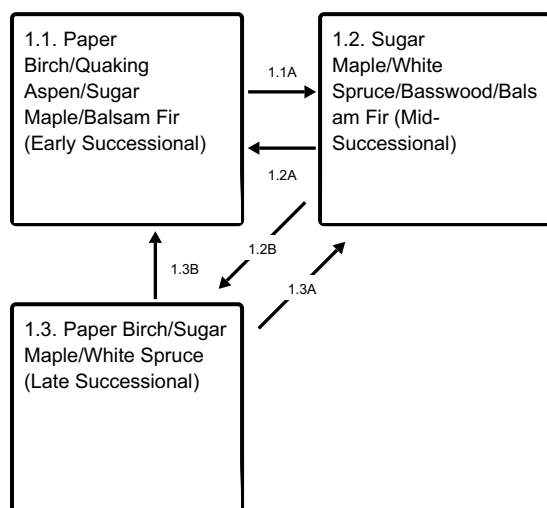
1.1. Paper Birch/Quaking Aspen/Sugar Maple/Balsam Fir (Early Successional)

1.1A

1.2. Sugar Maple/White Spruce/Basswood/Balsam Fir (Mid-Successional)

1.2A

1.2B

1.3B

1.3A

1.3. Paper Birch/Sugar Maple/White Spruce (Late Successional)